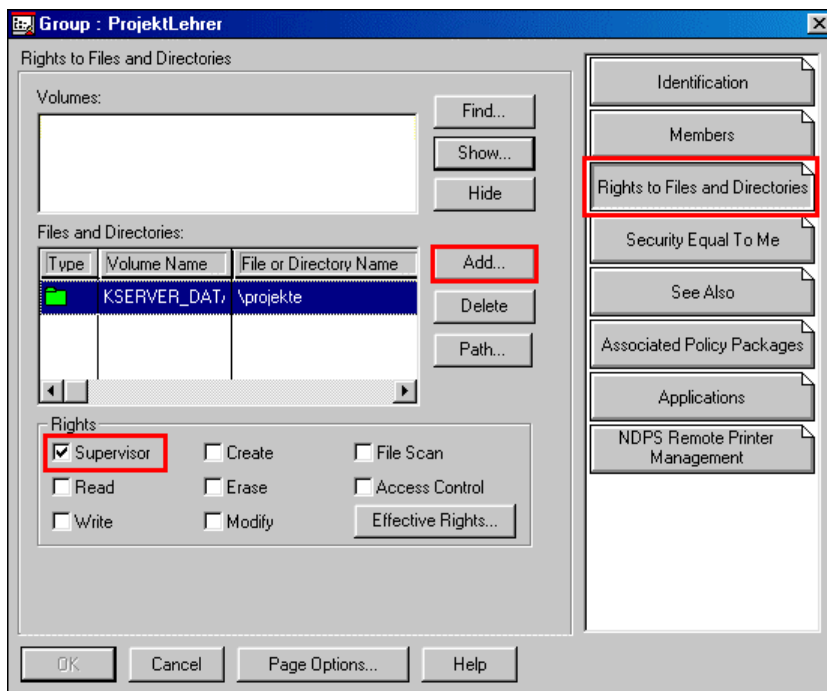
Group : ProjektLehrer

Rights to Files and Directories

Volumes:

Find...

Show...

Hide

Files and Directories:

| Type | Volume Name | File or Directory Name |
|---|---|---|
| | KSERVER_DAT/ | \projekte |

Add...

Delete

Path...

Rights

☑ Supervisor ☐ Create ☐ File Scan

☐ Read ☐ Erase ☐ Access Control

☐ Write ☐ Modify

Effective Rights...

Identification

Members

Rights to Files and Directories

Security Equal To Me

See Also

Associated Policy Packages

Applications

NDPS Remote Printer Management

OK

Cancel

Page Options...

Help